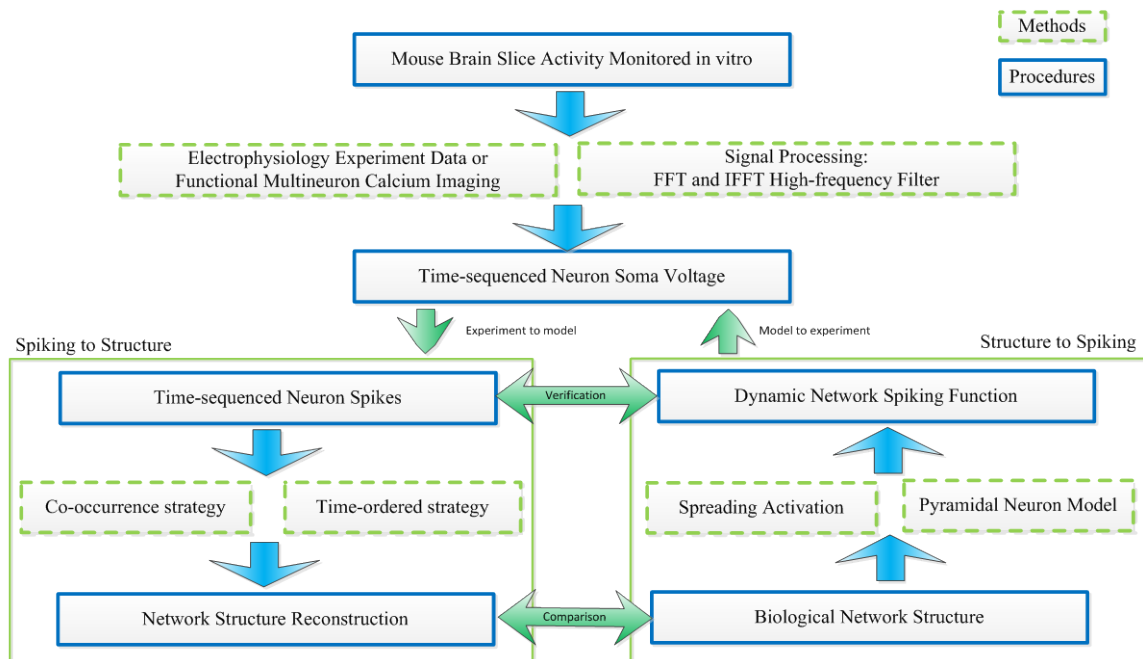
Methods

Procedures

Mouse Brain Slice Activity Monitored in vitro

Electrophysiology Experiment Data or Functional Multineuron Calcium Imaging

Signal Processing: FFT and IFFT High-frequency Filter

Time-sequenced Neuron Soma Voltage

Experiment to model

Model to experiment

Spiking to Structure

Structure to Spiking

Time-sequenced Neuron Spikes

Verification

Dynamic Network Spiking Function

Co-occurrence strategy

Time-ordered strategy

Spreading Activation

Pyramidal Neuron Model

Network Structure Reconstruction

Comparison

Biological Network Structure